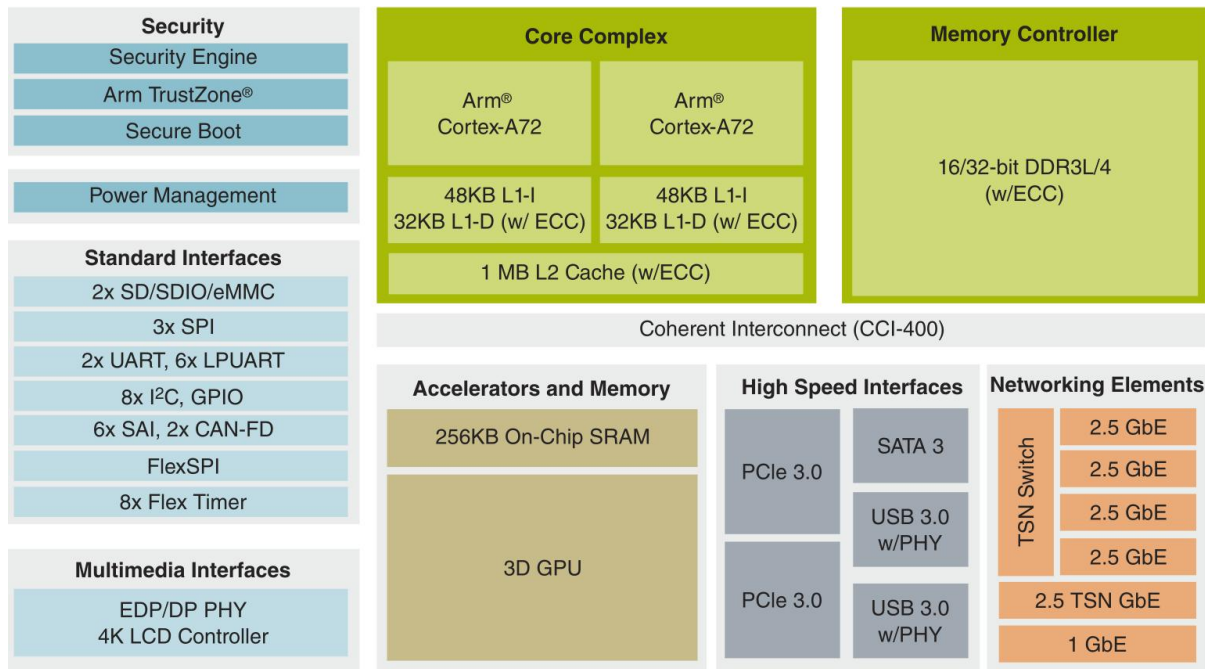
Security
Security Engine
Arm TrustZone®
Secure Boot

Power Management

Standard Interfaces
2x SD/SDIO/eMMC
3x SPI
2x UART, 6x LPUART
8x I$^2$C, GPIO
6x SAI, 2x CAN-FD
FlexSPI
8x Flex Timer

Multimedia Interfaces
EDP/DP PHY
4K LCD Controller

Core Complex
Arm® Cortex-A72
Arm® Cortex-A72
48KB L1-I
32KB L1-D (w/ ECC)
48KB L1-I
32KB L1-D (w/ ECC)
1 MB L2 Cache (w/ECC)

Memory Controller
16/32-bit DDR3L/4
(w/ECC)

Coherent Interconnect (CCI-400)

Accelerators and Memory
256KB On-Chip SRAM
3D GPU

High Speed Interfaces
PCIe 3.0
SATA 3
USB 3.0 w/PHY
PCIe 3.0
USB 3.0 w/PHY

Networking Elements
TSN Switch
2.5 GbE
2.5 GbE
2.5 GbE
2.5 GbE
2.5 TSN GbE
1 GbE